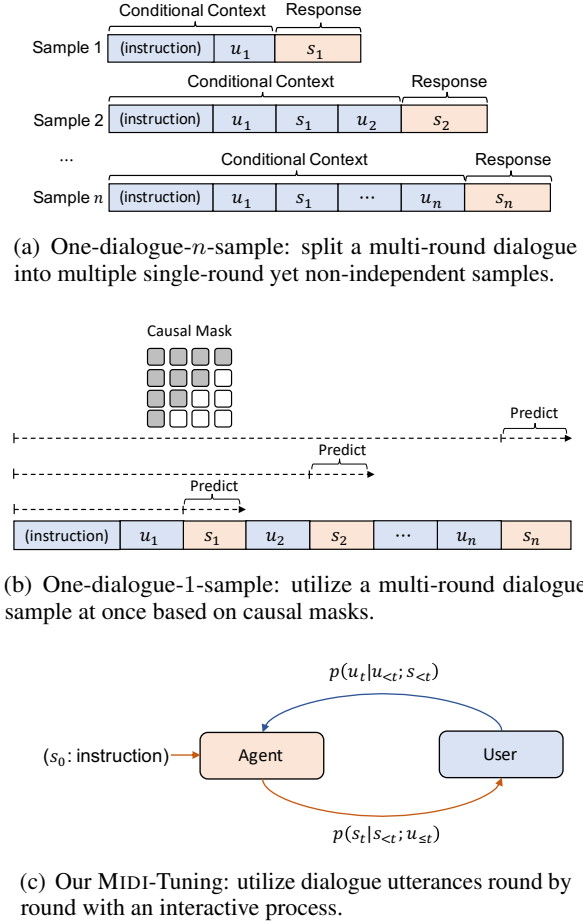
Conditional Context Response

Sample 1 (instruction) $u_1$ $s_1$

Conditional Context Response

Sample 2 (instruction) $u_1$ $s_1$ $u_2$ $s_2$

... Conditional Context Response

Sample $n$ (instruction) $u_1$ $s_1$ $\cdots$ $u_n$ $s_n$

(a) One-dialogue-$n$-sample: split a multi-round dialogue into multiple single-round yet non-independent samples.

Causal Mask

Predict

Predict

Predict

(instruction) $u_1$ $s_1$ $u_2$ $s_2$ $\cdots$ $u_n$ $s_n$

(b) One-dialogue-1-sample: utilize a multi-round dialogue sample at once based on causal masks.

$p(u_t|u_{<t}; s_{<t})$

($s_0$: instruction) Agent User

$p(s_t|s_{<t}; u_{\leq t})$

(c) Our MIDI-Tuning: utilize dialogue utterances round by round with an interactive process.